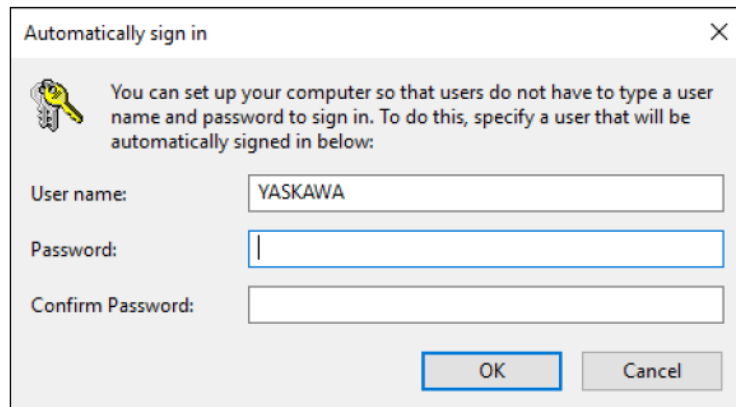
Automatically sign in

You can set up your computer so that users do not have to type a user name and password to sign in. To do this, specify a user that will be automatically signed in below:

User name: YASKAWA

Password:

Confirm Password:

OK

Cancel